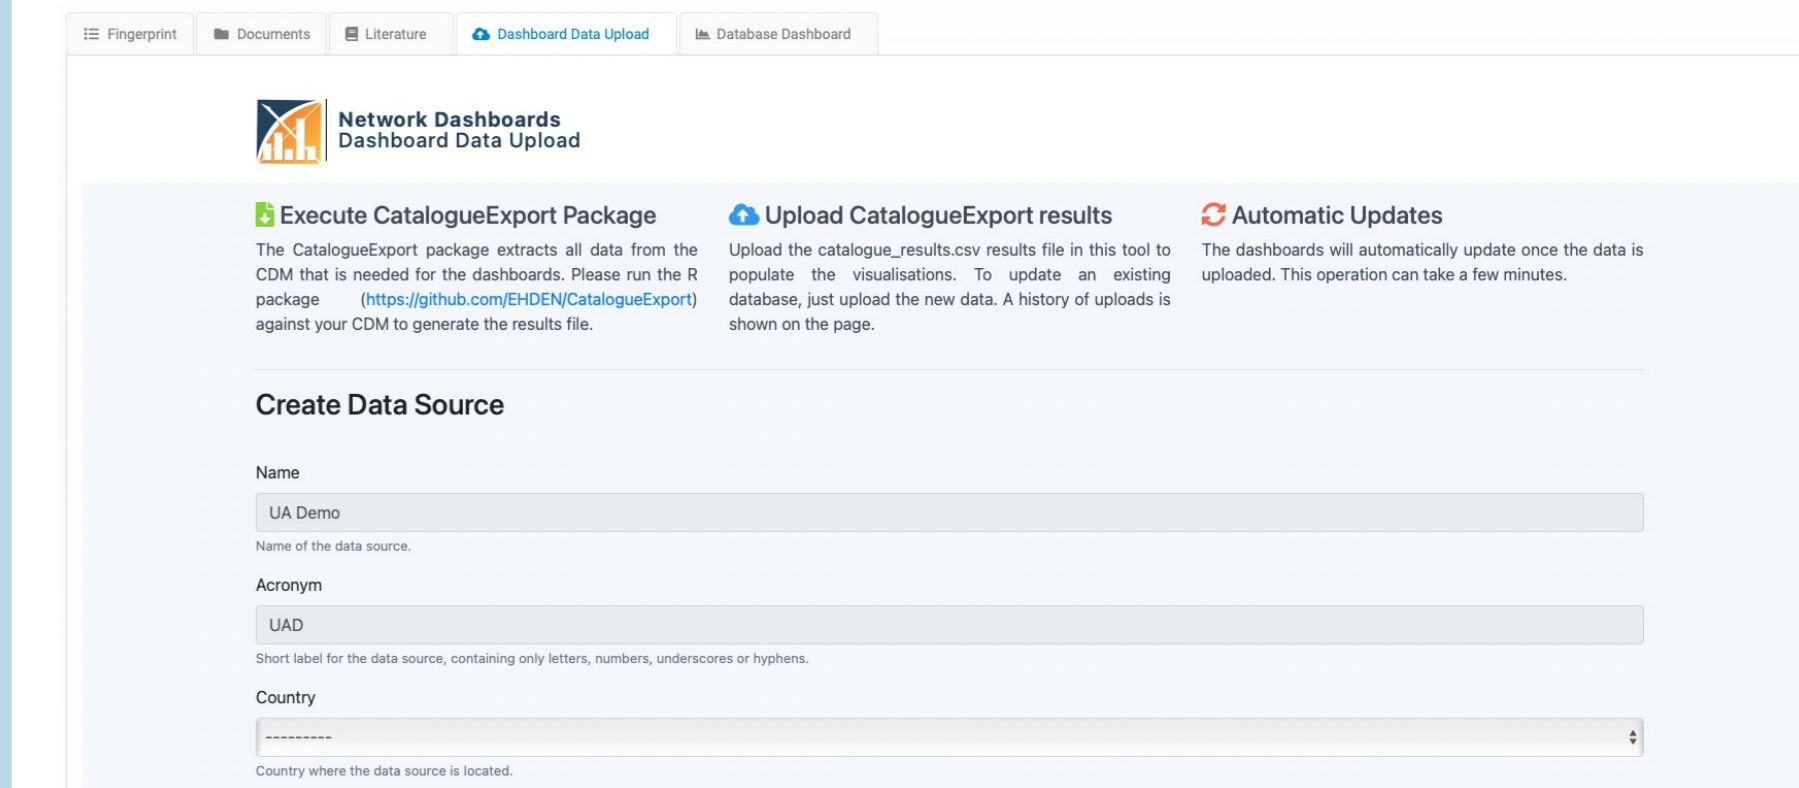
Fingerprint Documents Literature Dashboard Data Upload Database Dashboard

Network Dashboards
Dashboard Data Upload

Execute CatalogueExport Package

The CatalogueExport package extracts all data from the CDM that is needed for the dashboards. Please run the R package (https://github.com/EHDEN/CatalogueExport) against your CDM to generate the results file.

Upload CatalogueExport results

Upload the catalogue_results.csv results file in this tool to populate the visualisations. To update an existing database, just upload the new data. A history of uploads is shown on the page.

Automatic Updates

The dashboards will automatically update once the data is uploaded. This operation can take a few minutes.

Create Data Source

Name

UA Demo

Name of the data source.

Acronym

UAD

Short label for the data source, containing only letters, numbers, underscores or hyphens.

Country

---------

Country where the data source is located.